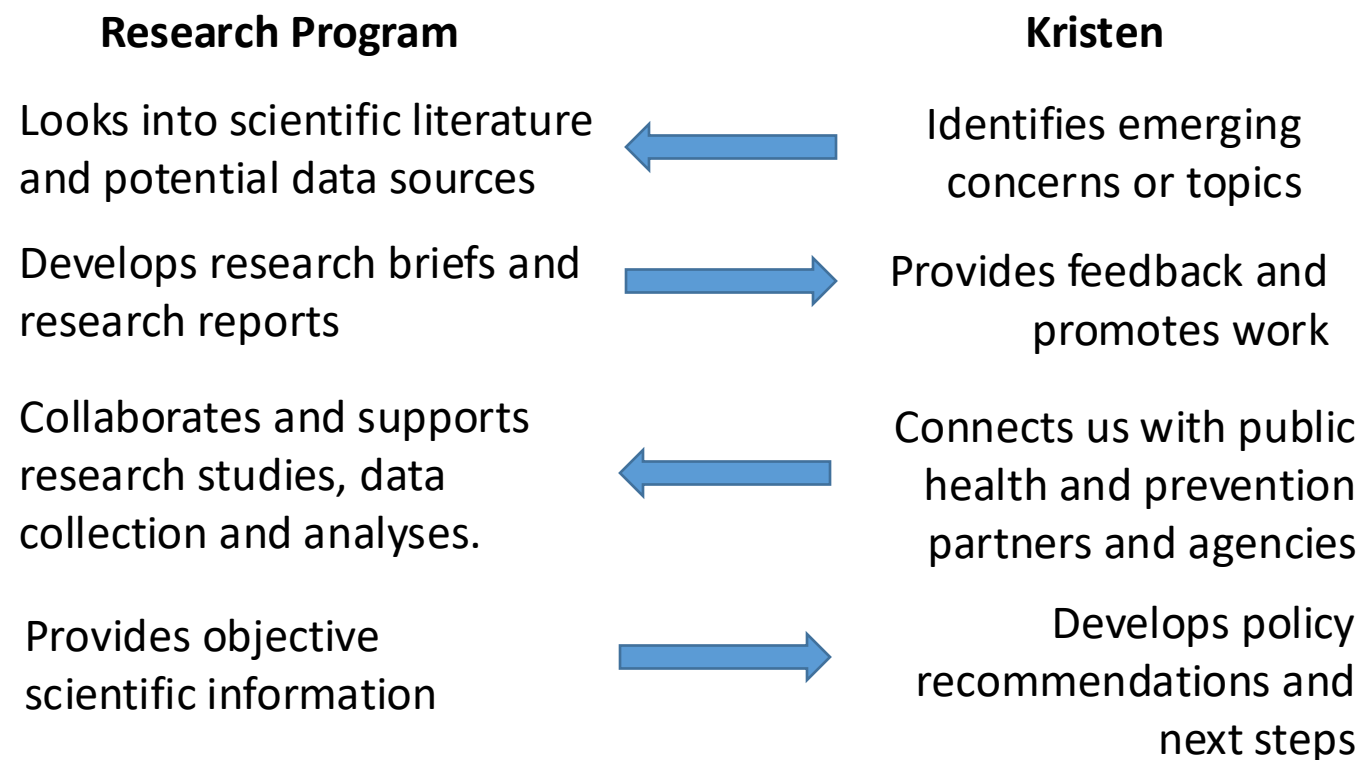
Research Program

Looks into scientific literature and potential data sources

Develops research briefs and research reports

Collaborates and supports research studies, data collection and analyses.

Provides objective scientific information

Kristen

Identifies emerging concerns or topics

Provides feedback and promotes work

Connects us with public health and prevention partners and agencies

Develops policy recommendations and next steps